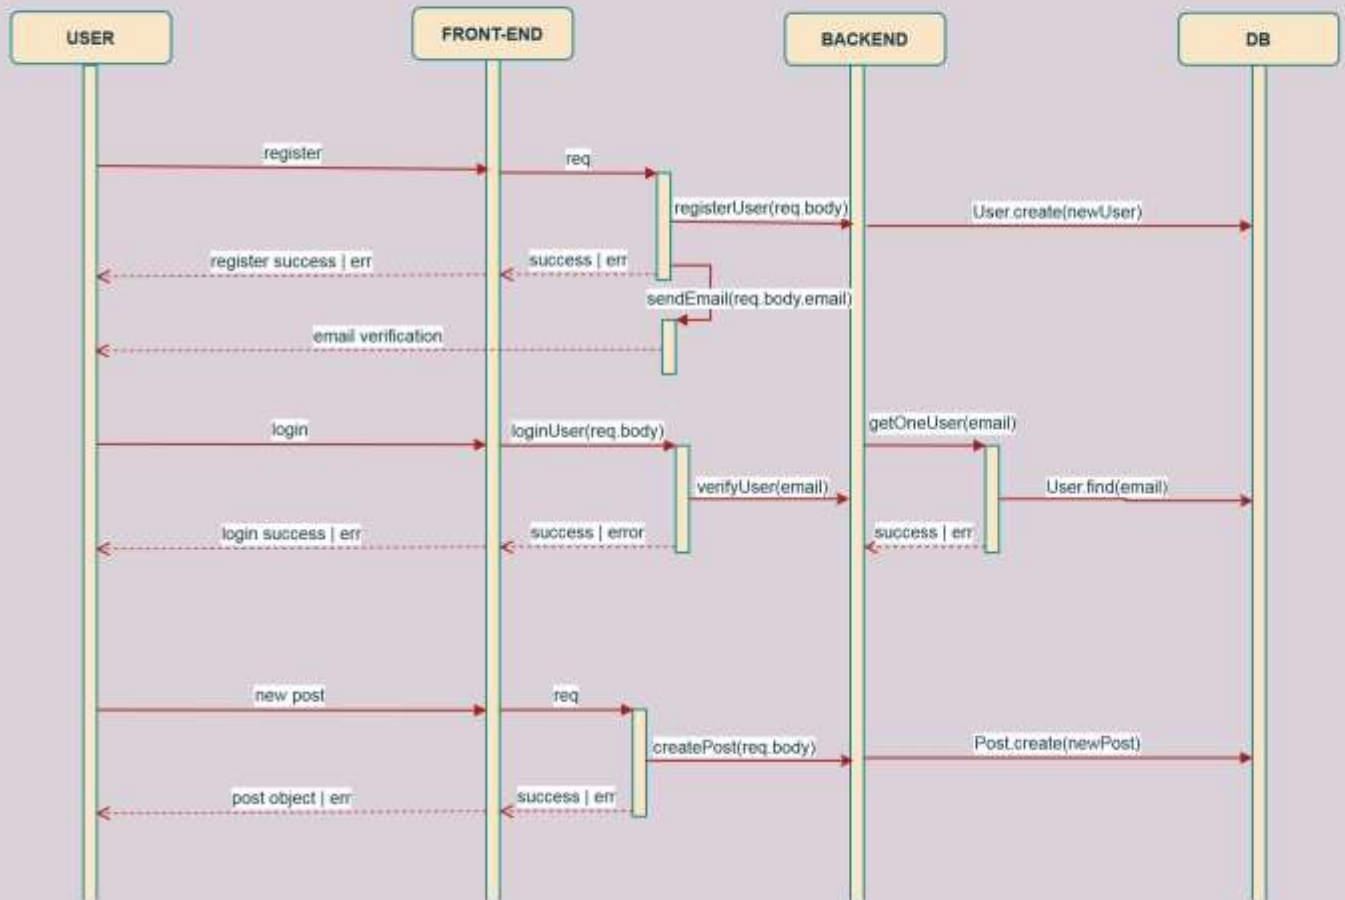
USER

FRONT-END

BACKEND

DB

register

req

registerUser(req.body)

User.create(newUser)

register success | err

success | err

sendEmail(req.body.email)

email verification

login

loginUser(req.body)

getOneUser(email)

verifyUser(email)

User.find(email)

login success | err

success | error

success | err

new post

req

createPost(req.body)

Post.create(newPost)

post object | err

success | err